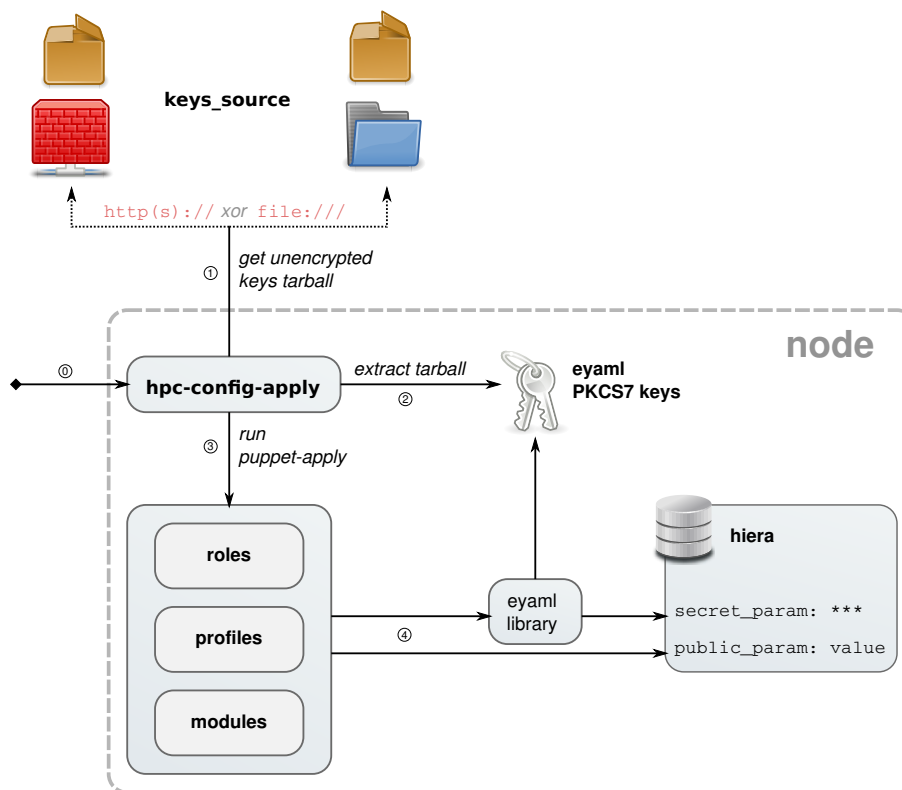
keys_source

http(s):// xor file:///

① get unencrypted keys tarball

node

⓪

hpc-config-apply

extract tarball

②

eyaml PKCS7 keys

③ run puppet-apply

roles

profiles

modules

eyaml library

④

hiera

secret_param: ***

public_param: value